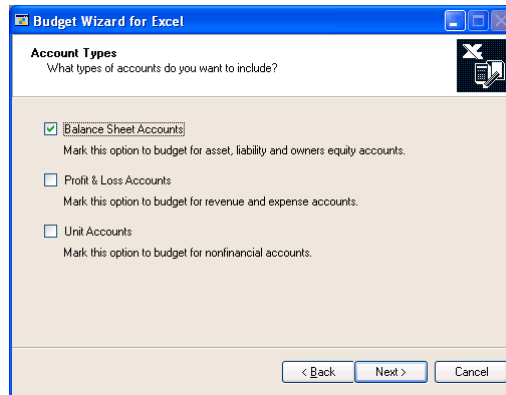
Budget Wizard for Excel

Account Types
What types of accounts do you want to include?

Balance Sheet Accounts
Mark this option to budget for asset, liability and owners equity accounts.

Profit & Loss Accounts
Mark this option to budget for revenue and expense accounts.

Unit Accounts
Mark this option to budget for nonfinancial accounts.

< Back
Next >
Cancel